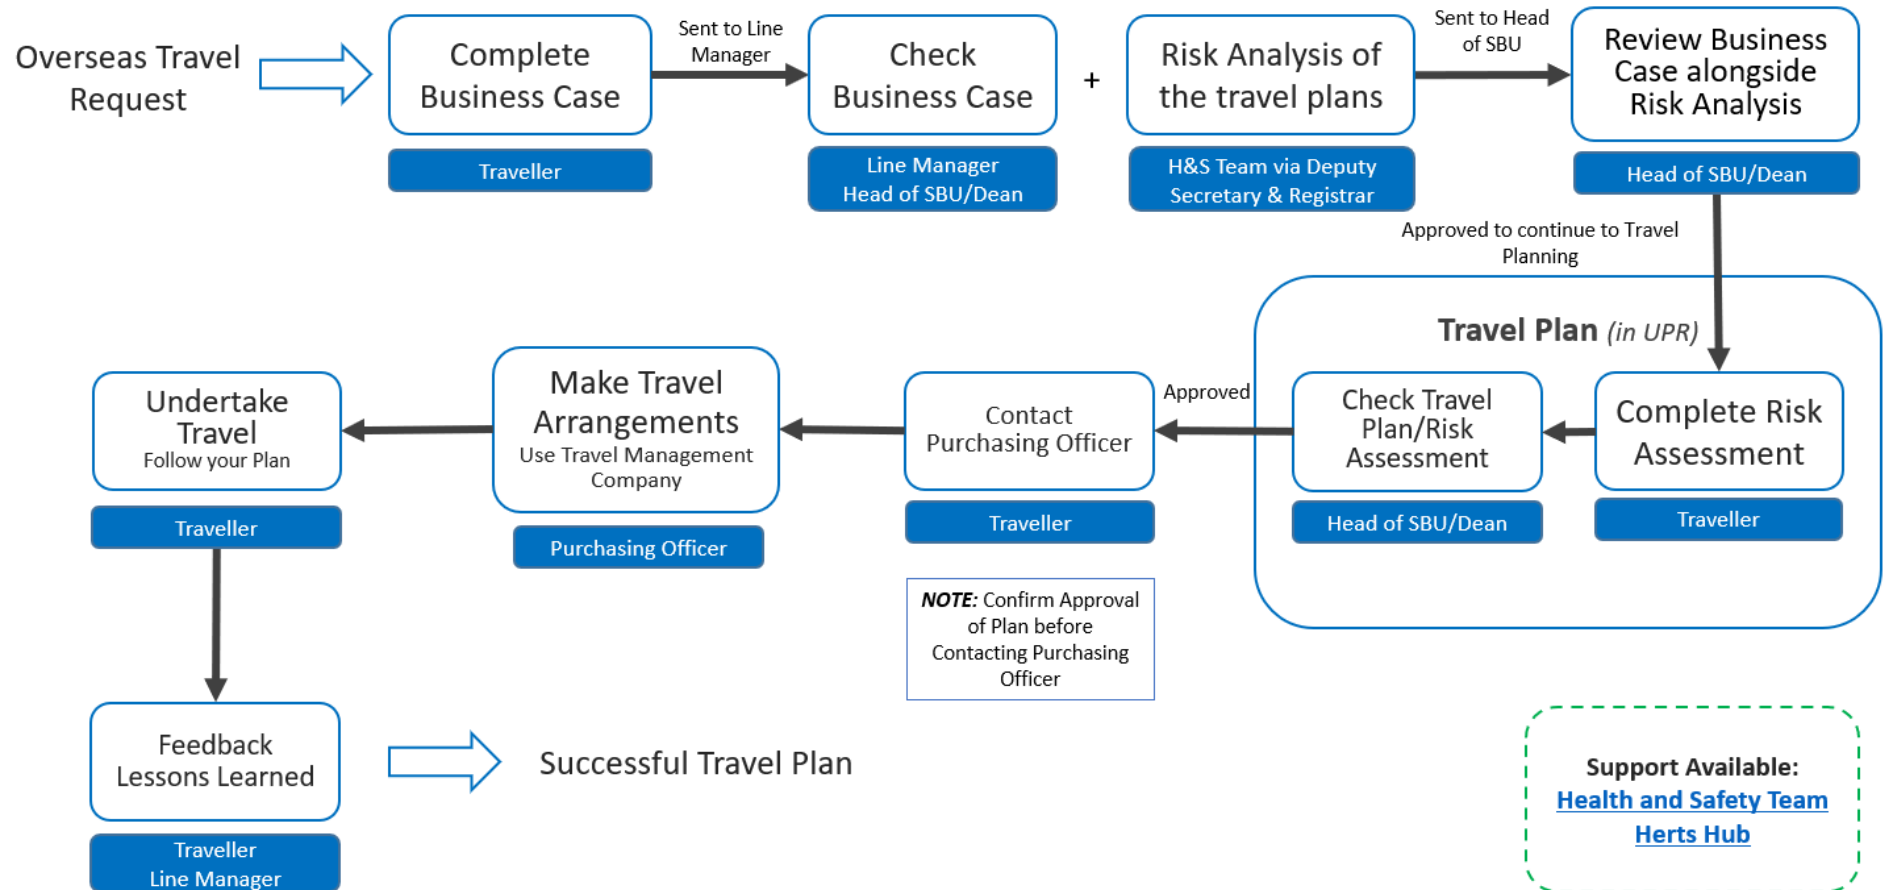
Overseas Travel Request

Complete Business Case

Traveller

Sent to Line Manager

Check Business Case

Line Manager
Head of SBU/Dean

+

Risk Analysis of the travel plans

H&S Team via Deputy Secretary & Registrar

Sent to Head of SBU

Review Business Case alongside Risk Analysis

Head of SBU/Dean

Approved to continue to Travel Planning

Travel Plan *(in UPR)*

Complete Risk Assessment

Traveller

Check Travel Plan/Risk Assessment

Head of SBU/Dean

Approved

Contact Purchasing Officer

Traveller

***NOTE:*** Confirm Approval of Plan before Contacting Purchasing Officer

Make Travel Arrangements
Use Travel Management Company

Purchasing Officer

Undertake Travel
Follow your Plan

Traveller

Feedback Lessons Learned

Traveller
Line Manager

Successful Travel Plan

**Support Available:**
Health and Safety Team
Herts Hub